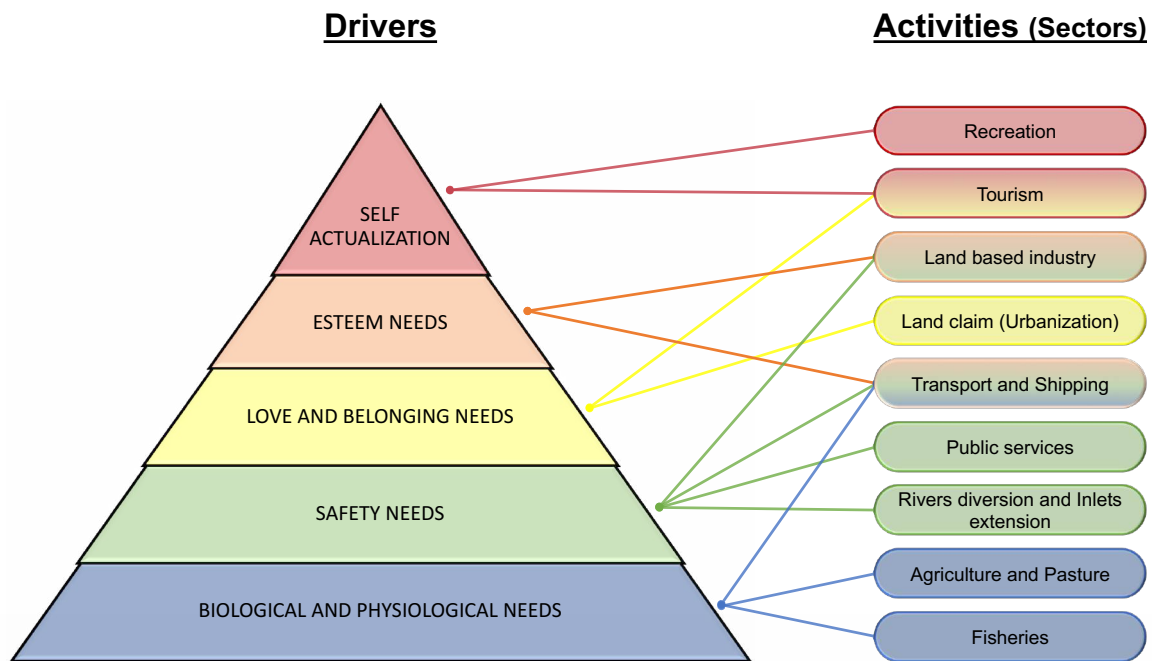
Drivers

Activities (Sectors)

SELF ACTUALIZATION

ESTEEM NEEDS

LOVE AND BELONGING NEEDS

SAFETY NEEDS

BIOLOGICAL AND PHYSIOLOGICAL NEEDS

Recreation

Tourism

Land based industry

Land claim (Urbanization)

Transport and Shipping

Public services

Rivers diversion and Inlets extension

Agriculture and Pasture

Fisheries